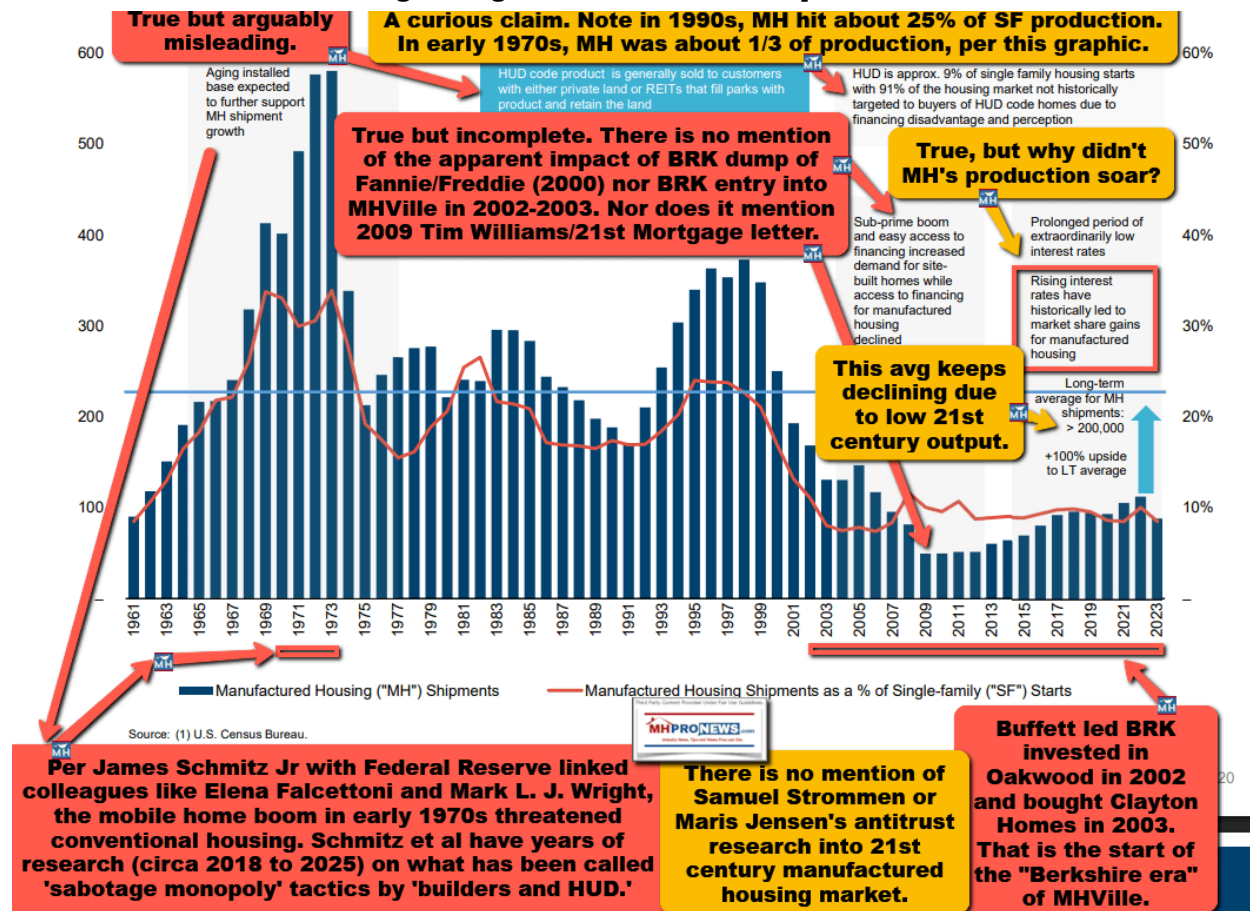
True but arguably misleading.

A curious claim. Note in 1990s, MH hit about 25% of SF production. In early 1970s, MH was about 1/3 of production, per this graphic.

600
500
400
300
200
100
–

60%
50%
40%
30%
20%
10%
–

Aging installed base expected to further support MH shipment growth

HUD code product is generally sold to customers with either private land or REITs that fill parks with product and retain the land

HUD is approx. 9% of single family housing starts with 91% of the housing market not historically targeted to buyers of HUD code homes due to financing disadvantage and perception

True but incomplete. There is no mention of the apparent impact of BRK dump of Fannie/Freddie (2000) nor BRK entry into MHVille in 2002-2003. Nor does it mention 2009 Tim Williams/21st Mortgage letter.

True, but why didn't MH's production soar?

Sub-prime boom and easy access to financing increased demand for site-built homes while access to financing for manufactured housing declined

Prolonged period of extraordinarily low interest rates

Rising interest rates have historically led to market share gains for manufactured housing

This avg keeps declining due to low 21st century output.

Long-term average for MH shipments: > 200,000

+100% upside to LT average

1961 1963 1965 1967 1969 1971 1973 1975 1977 1979 1981 1983 1985 1987 1989 1991 1993 1995 1997 1999 2001 2003 2005 2007 2009 2011 2013 2015 2017 2019 2021 2023

Manufactured Housing ("MH") Shipments
Manufactured Housing Shipments as a % of Single-family ("SF") Starts

Source: (1) U.S. Census Bureau.

MHPRONEWS.com

Per James Schmitz Jr with Federal Reserve linked colleagues like Elena Falcettoni and Mark L. J. Wright, the mobile home boom in early 1970s threatened conventional housing. Schmitz et al have years of research (circa 2018 to 2025) on what has been called 'sabotage monopoly' tactics by 'builders and HUD.'

There is no mention of Samuel Strommen or Maris Jensen's antitrust research into 21st century manufactured housing market.

Buffett led BRK invested in Oakwood in 2002 and bought Clayton Homes in 2003. That is the start of the "Berkshire era" of MHVille.

20